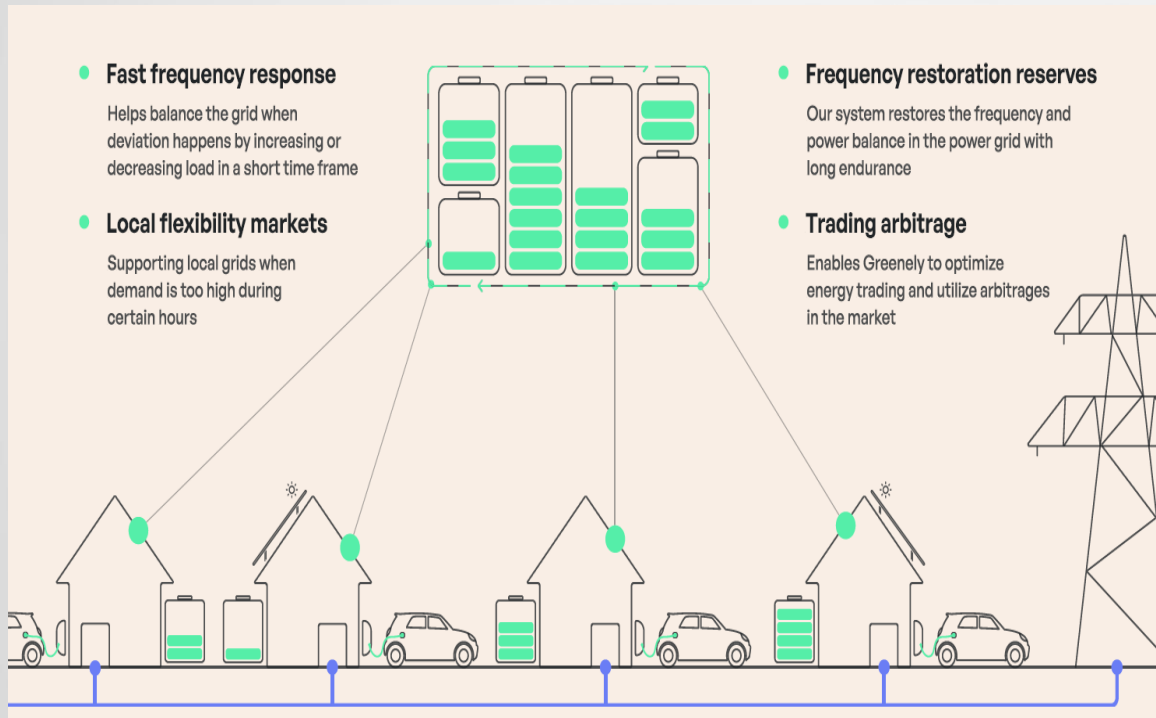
Fast frequency response

Helps balance the grid when deviation happens by increasing or decreasing load in a short time frame

Local flexibility markets

Supporting local grids when demand is too high during certain hours

Frequency restoration reserves

Our system restores the frequency and power balance in the power grid with long endurance

Trading arbitrage

Enables Greenely to optimize energy trading and utilize arbitrages in the market